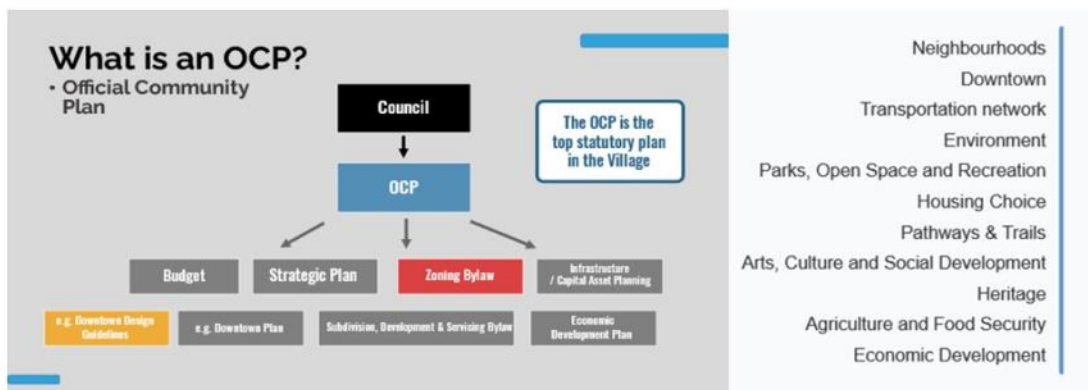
What is an OCP?
• Official Community Plan

Council

OCP

The OCP is the top statutory plan in the Village

Budget

Strategic Plan

Zoning Bylaw

Infrastructure / Capital Asset Planning

e.g. Downtown Design Guidelines

e.g. Downtown Plan

Subdivision, Development & Servicing Bylaw

Economic Development Plan

Neighbourhoods
Downtown
Transportation network
Environment
Parks, Open Space and Recreation
Housing Choice
Pathways & Trails
Arts, Culture and Social Development
Heritage
Agriculture and Food Security
Economic Development